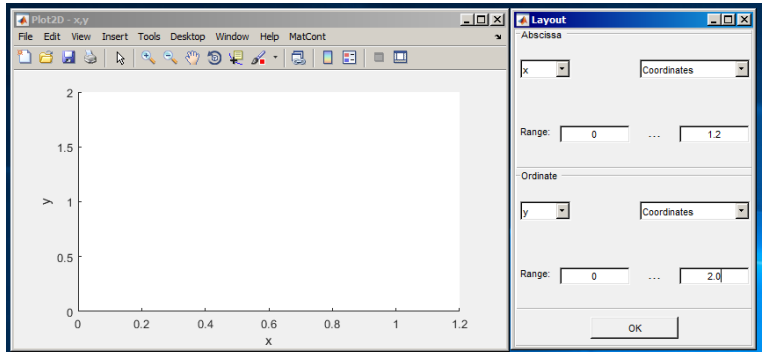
Plot2D - x,y

File Edit View Insert Tools Desktop Window Help MatCont

2
1.5
y 1
0.5
0
0 0.2 0.4 0.6 0.8 1 1.2
x

Layout

Abscissa

x

Coordinates

Range: 0 ... 1.2

Ordinate

y

Coordinates

Range: 0 ... 2.0

OK